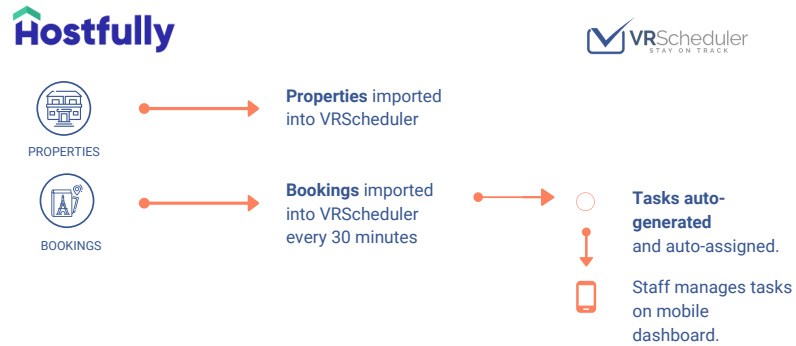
Hostfully

VRScheduler
STAY ON TRACK

PROPERTIES

**Properties** imported into VRScheduler

BOOKINGS

**Bookings** imported into VRScheduler every 30 minutes

**Tasks auto-generated** and auto-assigned.

Staff manages tasks on mobile dashboard.